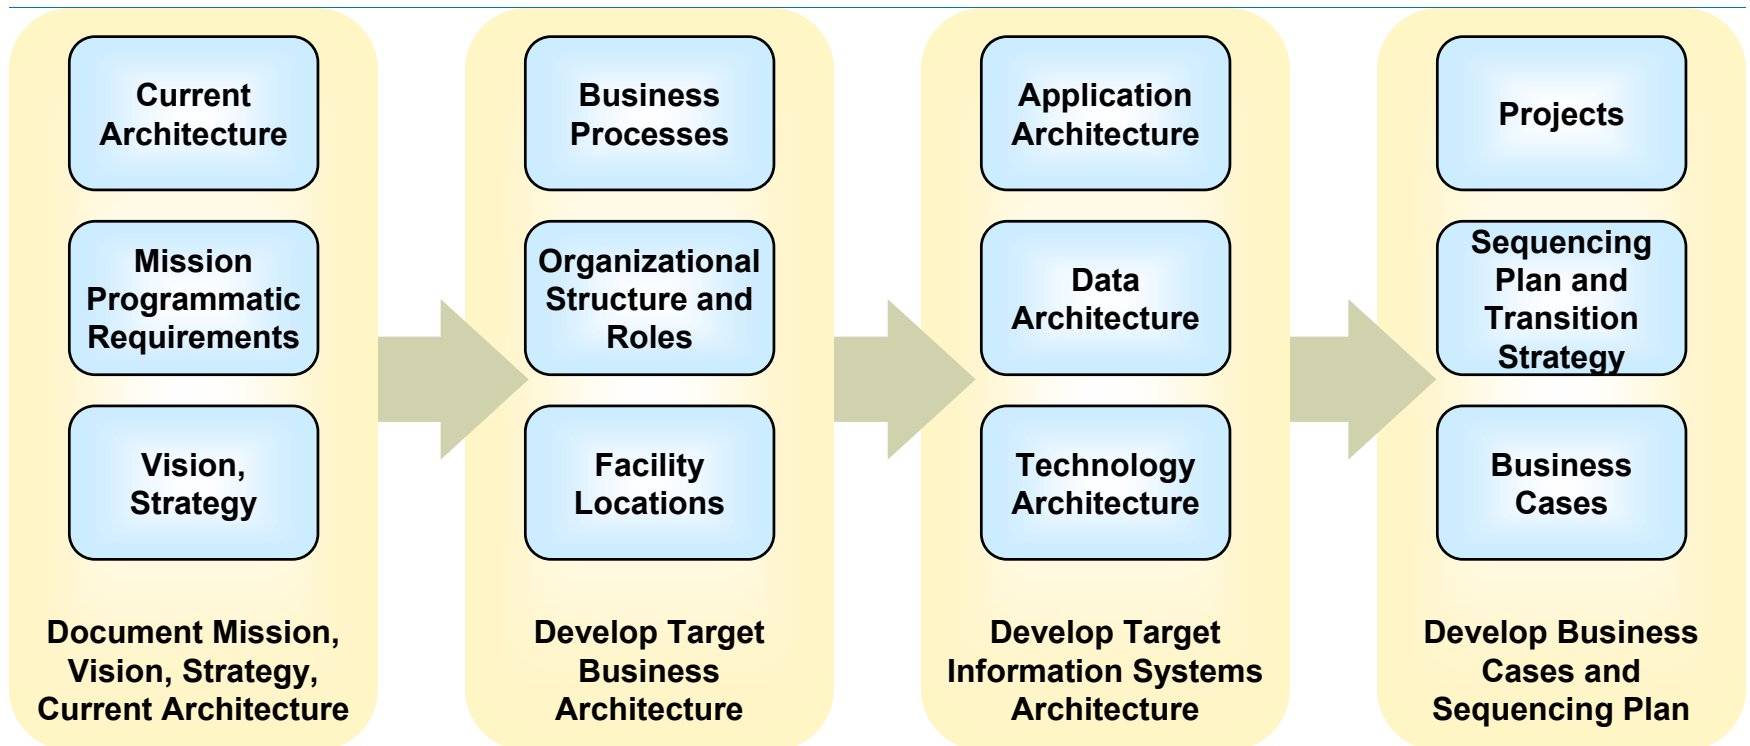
Current Architecture

Mission Programmatic Requirements

Vision, Strategy

Document Mission, Vision, Strategy, Current Architecture

Business Processes

Organizational Structure and Roles

Facility Locations

Develop Target Business Architecture

Application Architecture

Data Architecture

Technology Architecture

Develop Target Information Systems Architecture

Projects

Sequencing Plan and Transition Strategy

Business Cases

Develop Business Cases and Sequencing Plan